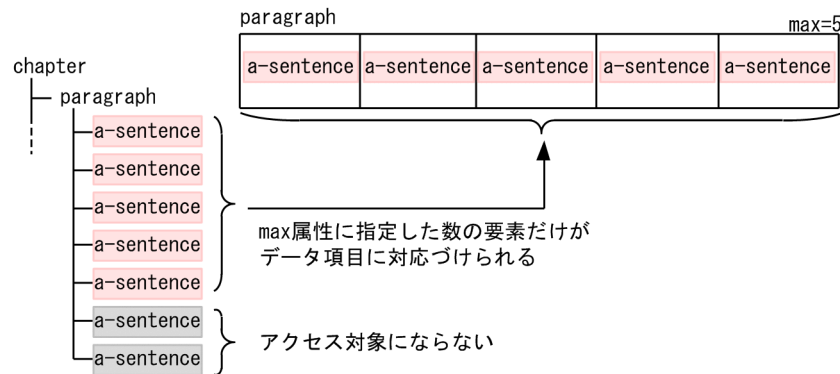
paragraph

max=5

| a-sentence | a-sentence | a-sentence | a-sentence | a-sentence |
|---|---|---|---|---|

chapter
paragraph
a-sentence
a-sentence
a-sentence
a-sentence
a-sentence
a-sentence
a-sentence

max属性に指定した数の要素だけがデータ項目に対応づけられる

アクセス対象にならない